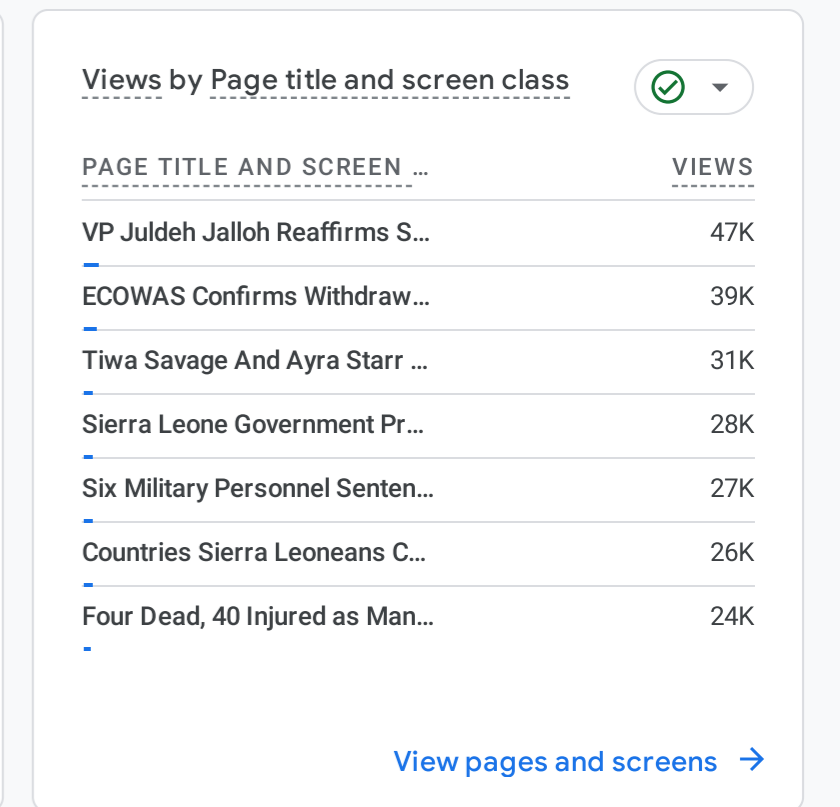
Views by Page title and screen class

| PAGE TITLE AND SCREEN … | VIEWS |
|---|---|
| VP Juldeh Jalloh Reaffirms S… | 47K |
| ECOWAS Confirms Withdraw… | 39K |
| Tiwa Savage And Ayra Starr … | 31K |
| Sierra Leone Government Pr… | 28K |
| Six Military Personnel Senten… | 27K |
| Countries Sierra Leoneans C… | 26K |
| Four Dead, 40 Injured as Man… | 24K |

View pages and screens →